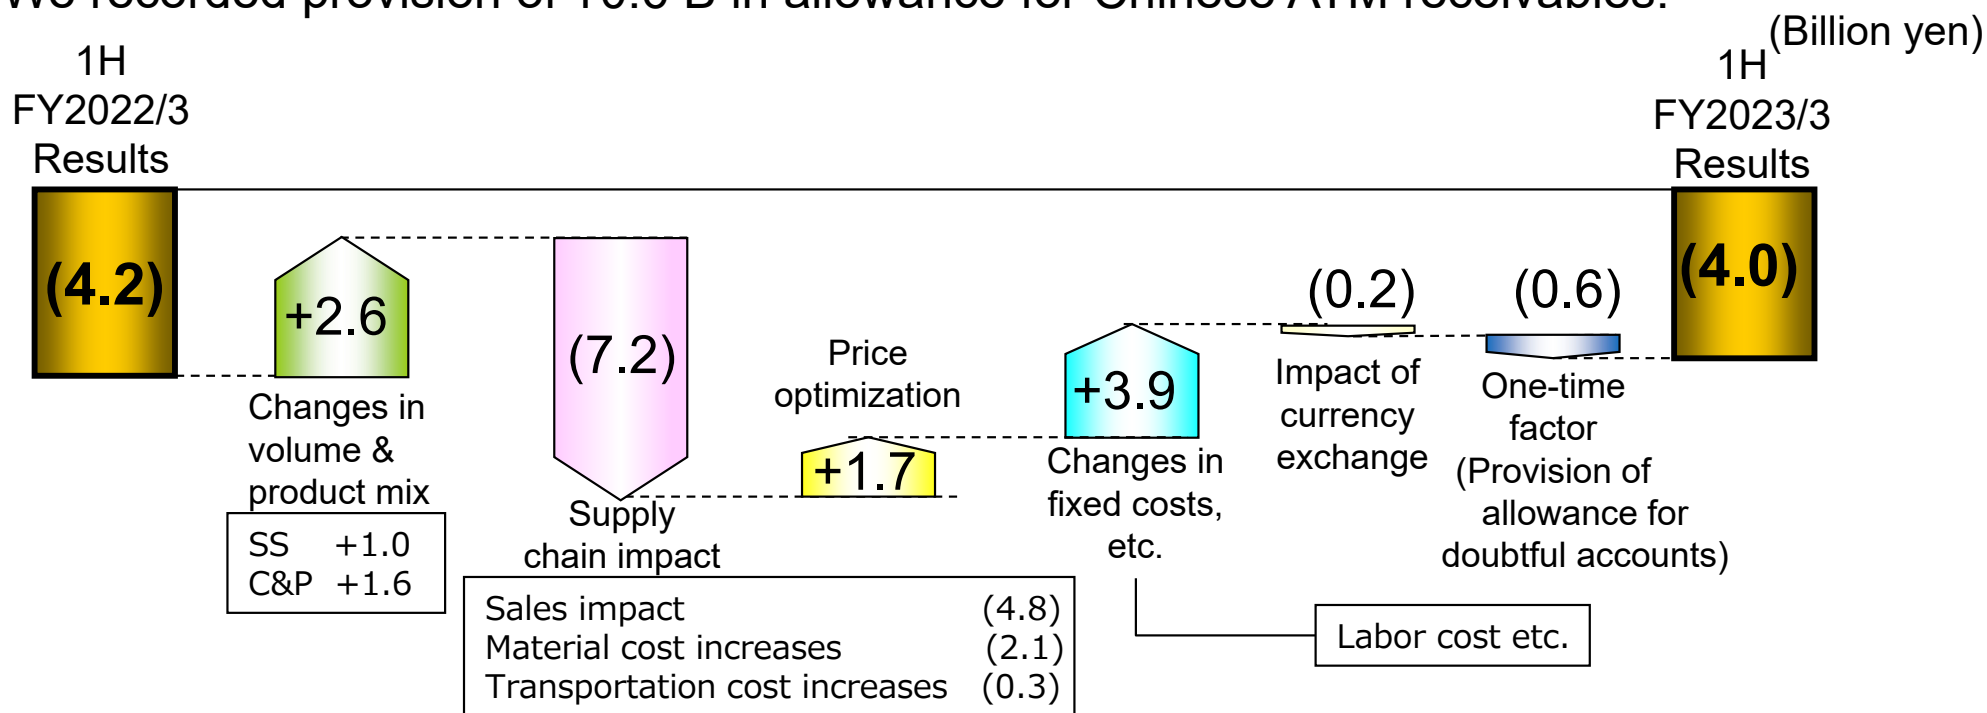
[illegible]

(Billion yen)

1H FY2022/3 Results

(4.2)

+2.6

Changes in volume & product mix

SS +1.0
C&P +1.6

(7.2)

Supply chain impact

| Sales impact | (4.8) |
|---|---|
| Material cost increases | (2.1) |
| Transportation cost increases | (0.3) |

Price optimization

+1.7

+3.9

Changes in fixed costs, etc.

Labor cost etc.

(0.2)

Impact of currency exchange

(0.6)

One-time factor (Provision of allowance for doubtful accounts)

1H FY2023/3 Results

(4.0)